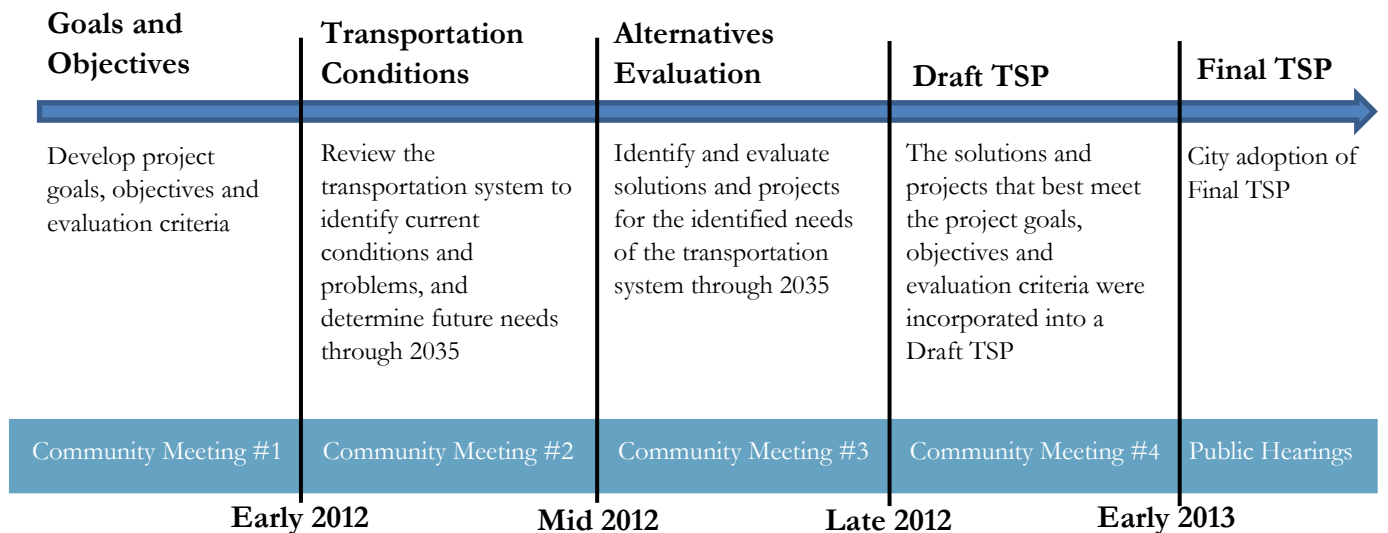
Goals and Objectives

Develop project goals, objectives and evaluation criteria

Community Meeting #1

Transportation Conditions

Review the transportation system to identify current conditions and problems, and determine future needs through 2035

Community Meeting #2

Alternatives Evaluation

Identify and evaluate solutions and projects for the identified needs of the transportation system through 2035

Community Meeting #3

Draft TSP

The solutions and projects that best meet the project goals, objectives and evaluation criteria were incorporated into a Draft TSP

Community Meeting #4

Final TSP

City adoption of Final TSP

Public Hearings

Early 2012

Mid 2012

Late 2012

Early 2013